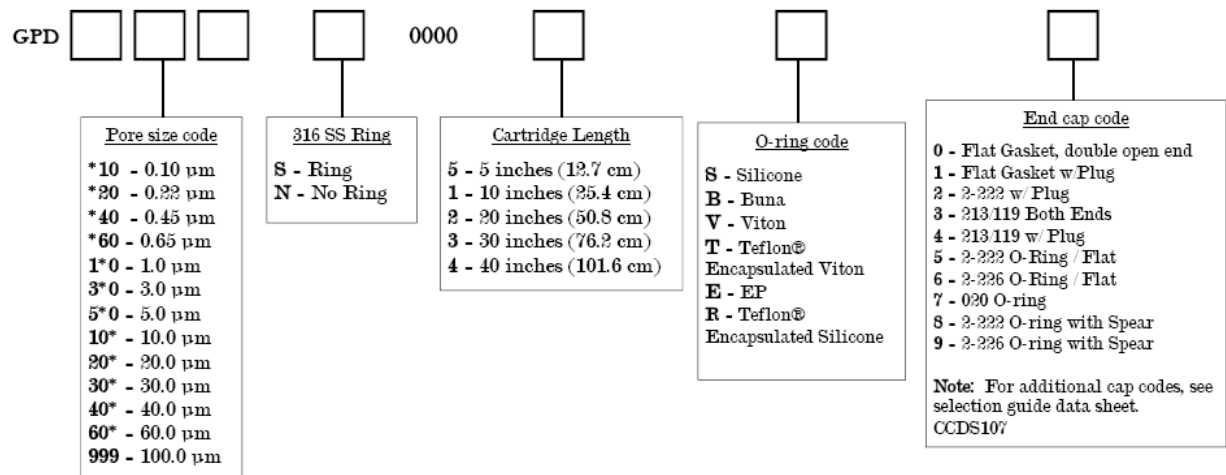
GPD 0000

Pore size code
*10 - 0.10 µm
*20 - 0.22 µm
*40 - 0.45 µm
*60 - 0.65 µm
1*0 - 1.0 µm
3*0 - 3.0 µm
5*0 - 5.0 µm
10* - 10.0 µm
20* - 20.0 µm
30* - 30.0 µm
40* - 40.0 µm
60* - 60.0 µm
999 - 100.0 µm

316 SS Ring
S - Ring
N - No Ring

Cartridge Length
5 - 5 inches (12.7 cm)
1 - 10 inches (25.4 cm)
2 - 20 inches (50.8 cm)
3 - 30 inches (76.2 cm)
4 - 40 inches (101.6 cm)

O-ring code
S - Silicone
B - Buna
V - Viton
T - Teflon® Encapsulated Viton
E - EP
R - Teflon® Encapsulated Silicone

End cap code
0 - Flat Gasket, double open end
1 - Flat Gasket w/Plug
2 - 2-222 w/ Plug
3 - 213/119 Both Ends
4 - 213/119 w/ Plug
5 - 2-222 O-Ring / Flat
6 - 2-226 O-Ring / Flat
7 - 020 O-ring
8 - 2-222 O-ring with Spear
9 - 2-226 O-ring with Spear

Note: For additional cap codes, see selection guide data sheet. CCDS107